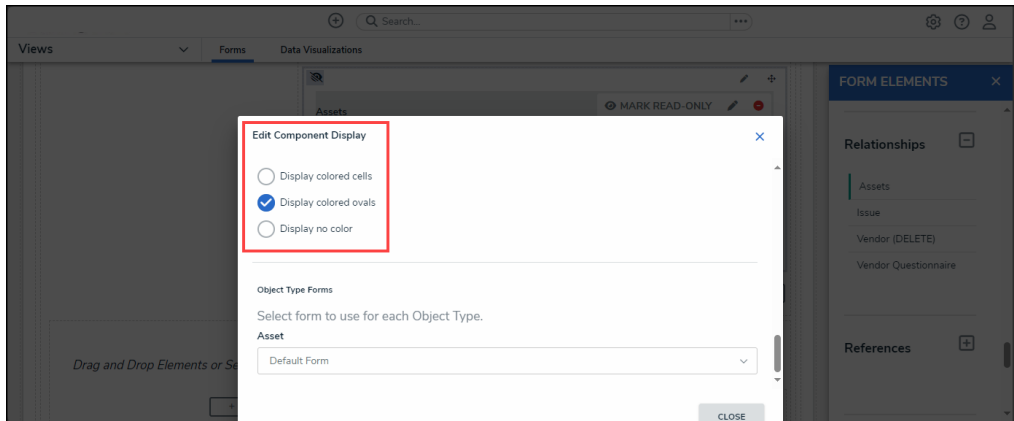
Search...

Views

Forms

Data Visualizations

Assets

MARK READ-ONLY

FORM ELEMENTS

Edit Component Display

Display colored cells

Display colored ovals

Display no color

Object Type Forms

Select form to use for each Object Type.

Asset

Default Form

CLOSE

Drag and Drop Elements or Se

Relationships

Assets

Issue

Vendor (DELETE)

Vendor Questionnaire

References